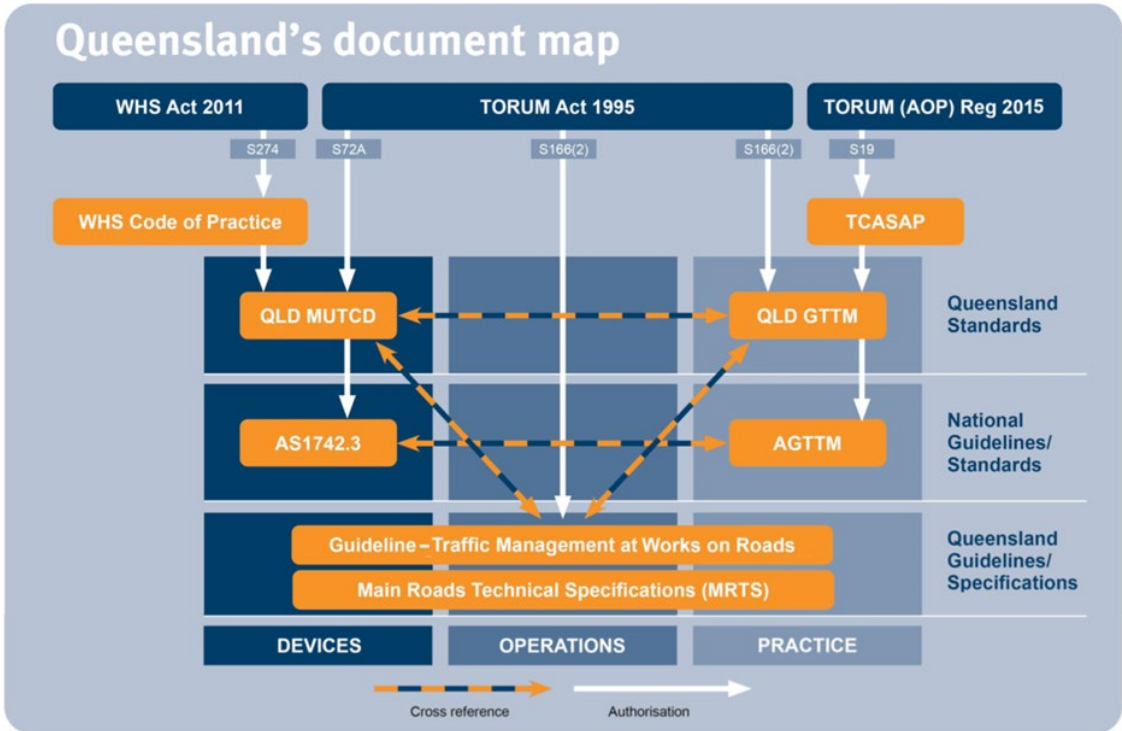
Queensland's document map

WHS Act 2011

TORUM Act 1995

TORUM (AOP) Reg 2015

S274

S72A

S166(2)

S166(2)

S19

WHS Code of Practice

TCASAP

QLD MUTCD

QLD GTTM

Queensland Standards

AS1742.3

AGTTM

National Guidelines/ Standards

Guideline – Traffic Management at Works on Roads

Main Roads Technical Specifications (MRTS)

Queensland Guidelines/ Specifications

DEVICES

OPERATIONS

PRACTICE

Cross reference

Authorisation